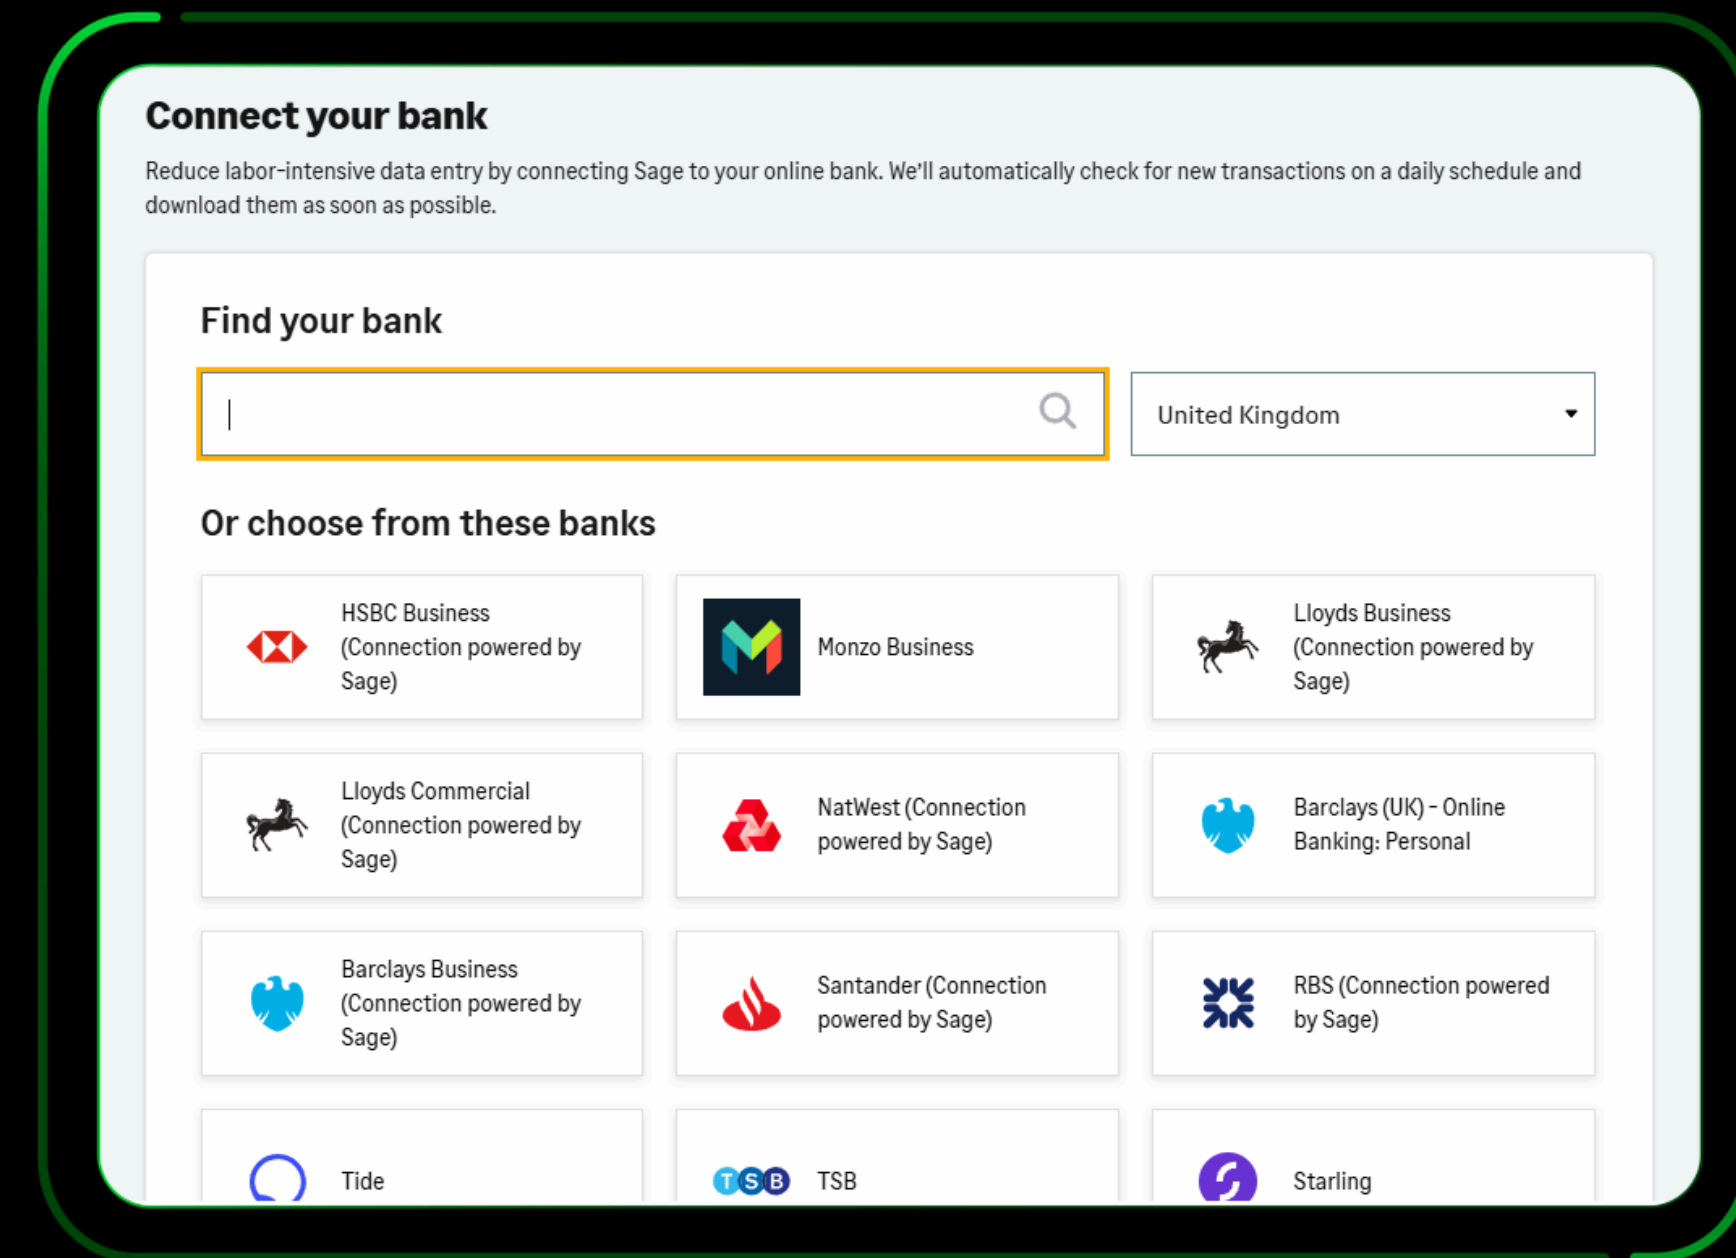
Connect your bank

Reduce labor-intensive data entry by connecting Sage to your online bank. We'll automatically check for new transactions on a daily schedule and download them as soon as possible.

Find your bank

United Kingdom

Or choose from these banks

HSBC Business (Connection powered by Sage)

Monzo Business

Lloyds Business (Connection powered by Sage)

Lloyds Commercial (Connection powered by Sage)

NatWest (Connection powered by Sage)

Barclays (UK) - Online Banking: Personal

Barclays Business (Connection powered by Sage)

Santander (Connection powered by Sage)

RBS (Connection powered by Sage)

Tide

TSB TSB

Starling